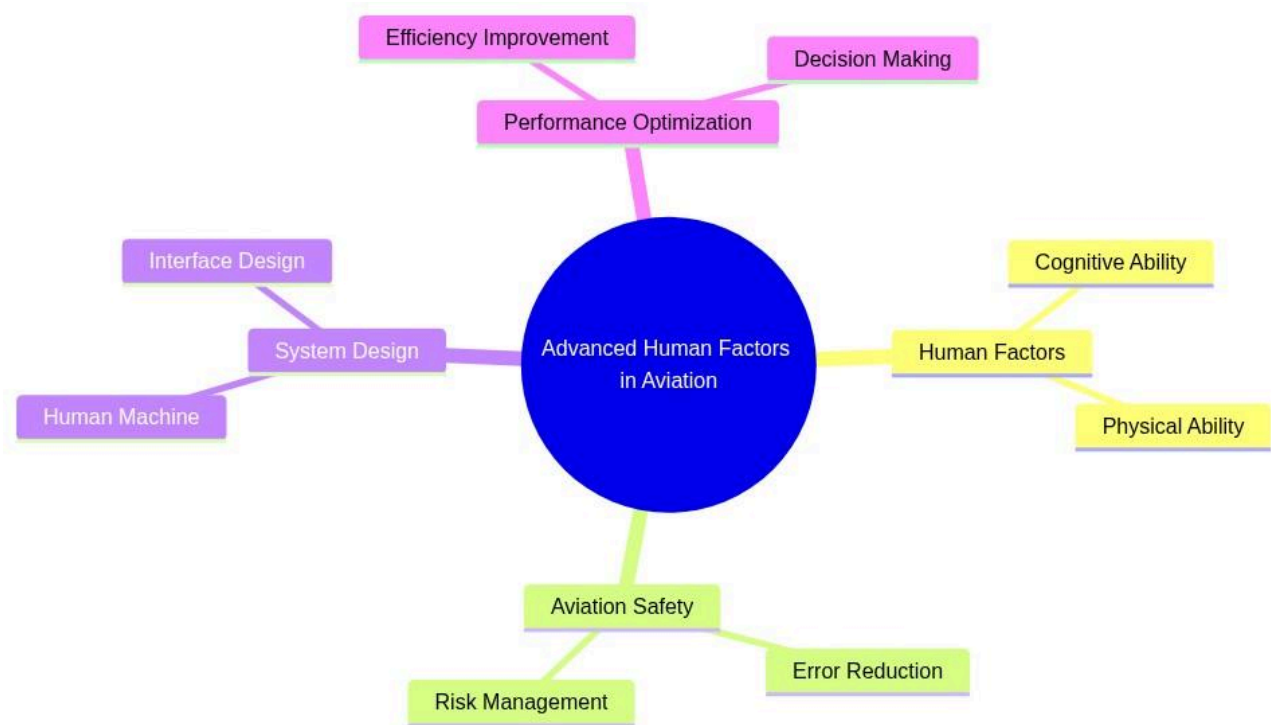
Efficiency Improvement

Decision Making

Performance Optimization

Interface Design

System Design

Human Machine

Advanced Human Factors in Aviation

Cognitive Ability

Human Factors

Physical Ability

Aviation Safety

Error Reduction

Risk Management